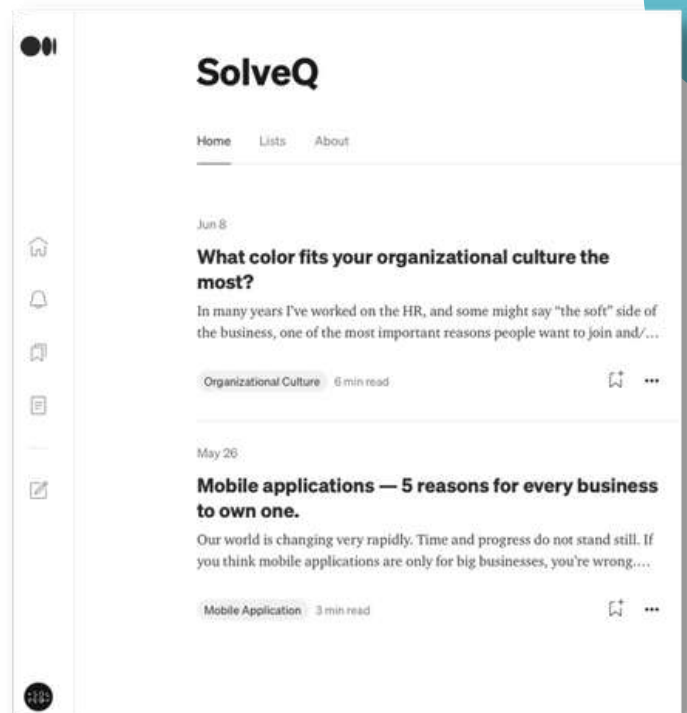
SolveQ

Home Lists About

Jun 8

What color fits your organizational culture the most?

In many years I've worked on the HR, and some might say "the soft" side of the business, one of the most important reasons people want to join and/…

Organizational Culture 6 min read

May 26

Mobile applications — 5 reasons for every business to own one.

Our world is changing very rapidly. Time and progress do not stand still. If you think mobile applications are only for big businesses, you're wrong.…

Mobile Application 3 min read